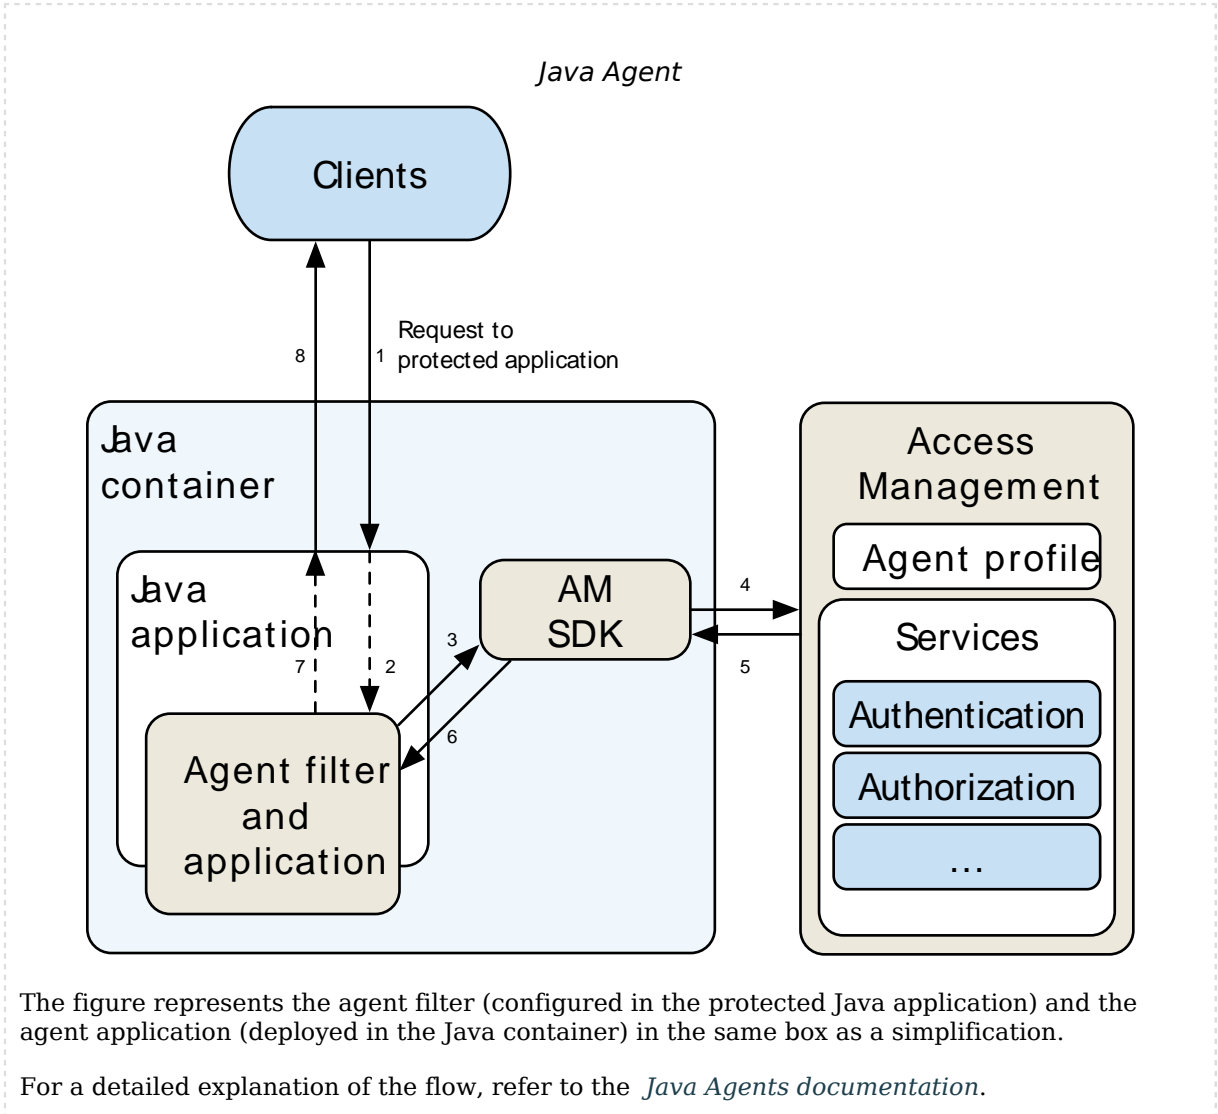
Java Agent

Clients

8

1

Request to protected application

Java container

Java application

7

2

3

AM SDK

6

4

5

Agent filter and application

Access Management

Agent profile

Services

Authentication

Authorization

...

The figure represents the agent filter (configured in the protected Java application) and the agent application (deployed in the Java container) in the same box as a simplification.

For a detailed explanation of the flow, refer to the Java Agents documentation.